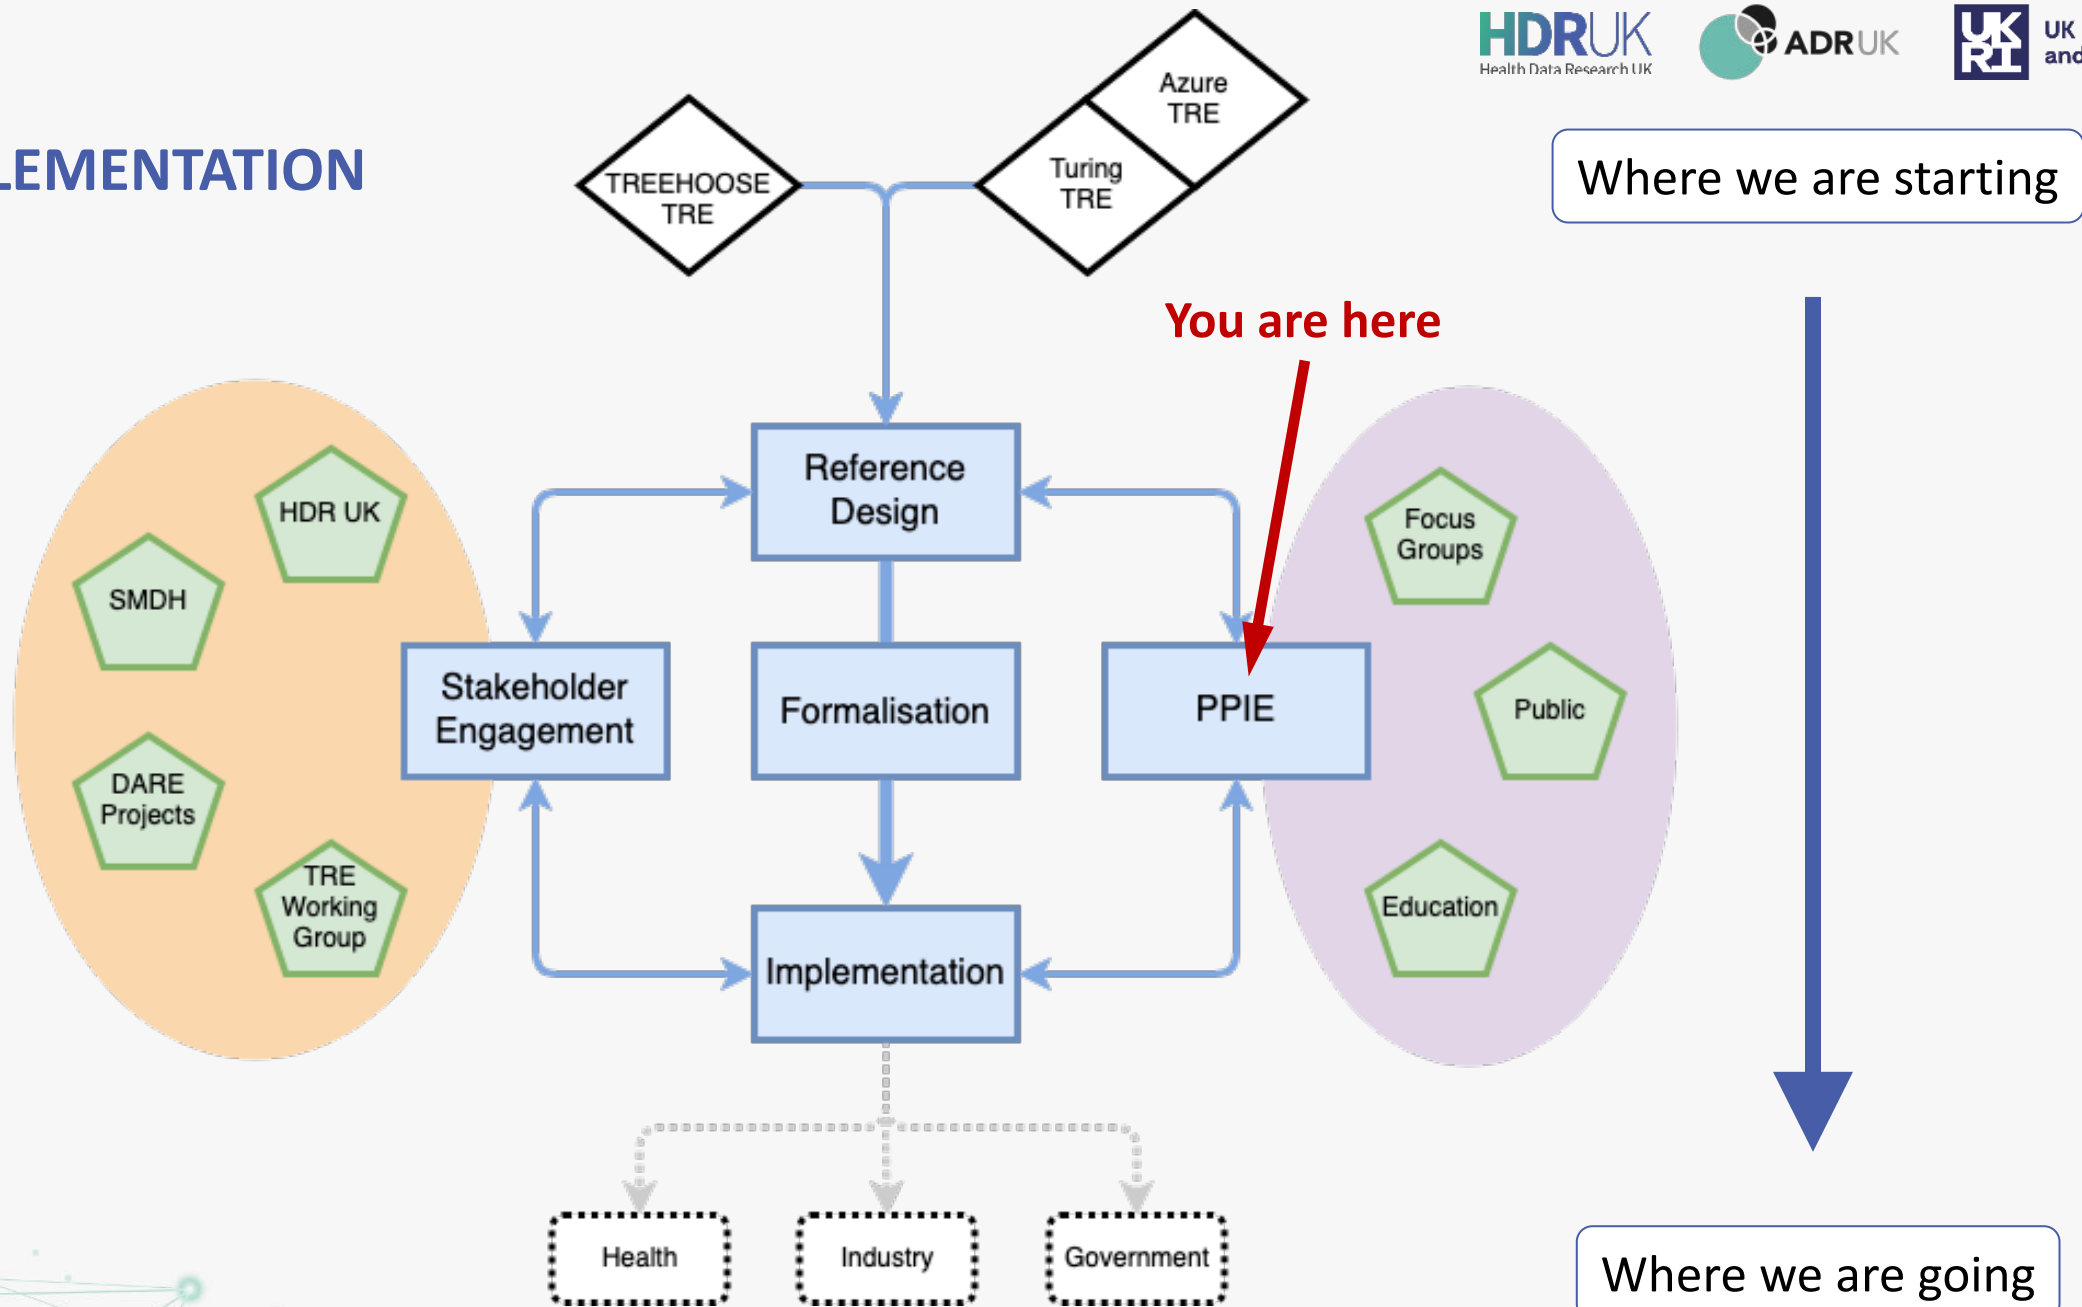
HDRUK
Health Data Research UK
ADRUK
UK RI
UK and

LEMENTATION

TREEHOOSE TRE
Azure TRE
Turing TRE

Where we are starting

You are here

Reference Design

HDR UK
SMDH
DARE Projects
TRE Working Group

Stakeholder Engagement
Formalisation
PPIE

Focus Groups
Public
Education

Implementation

Health
Industry
Government

Where we are going